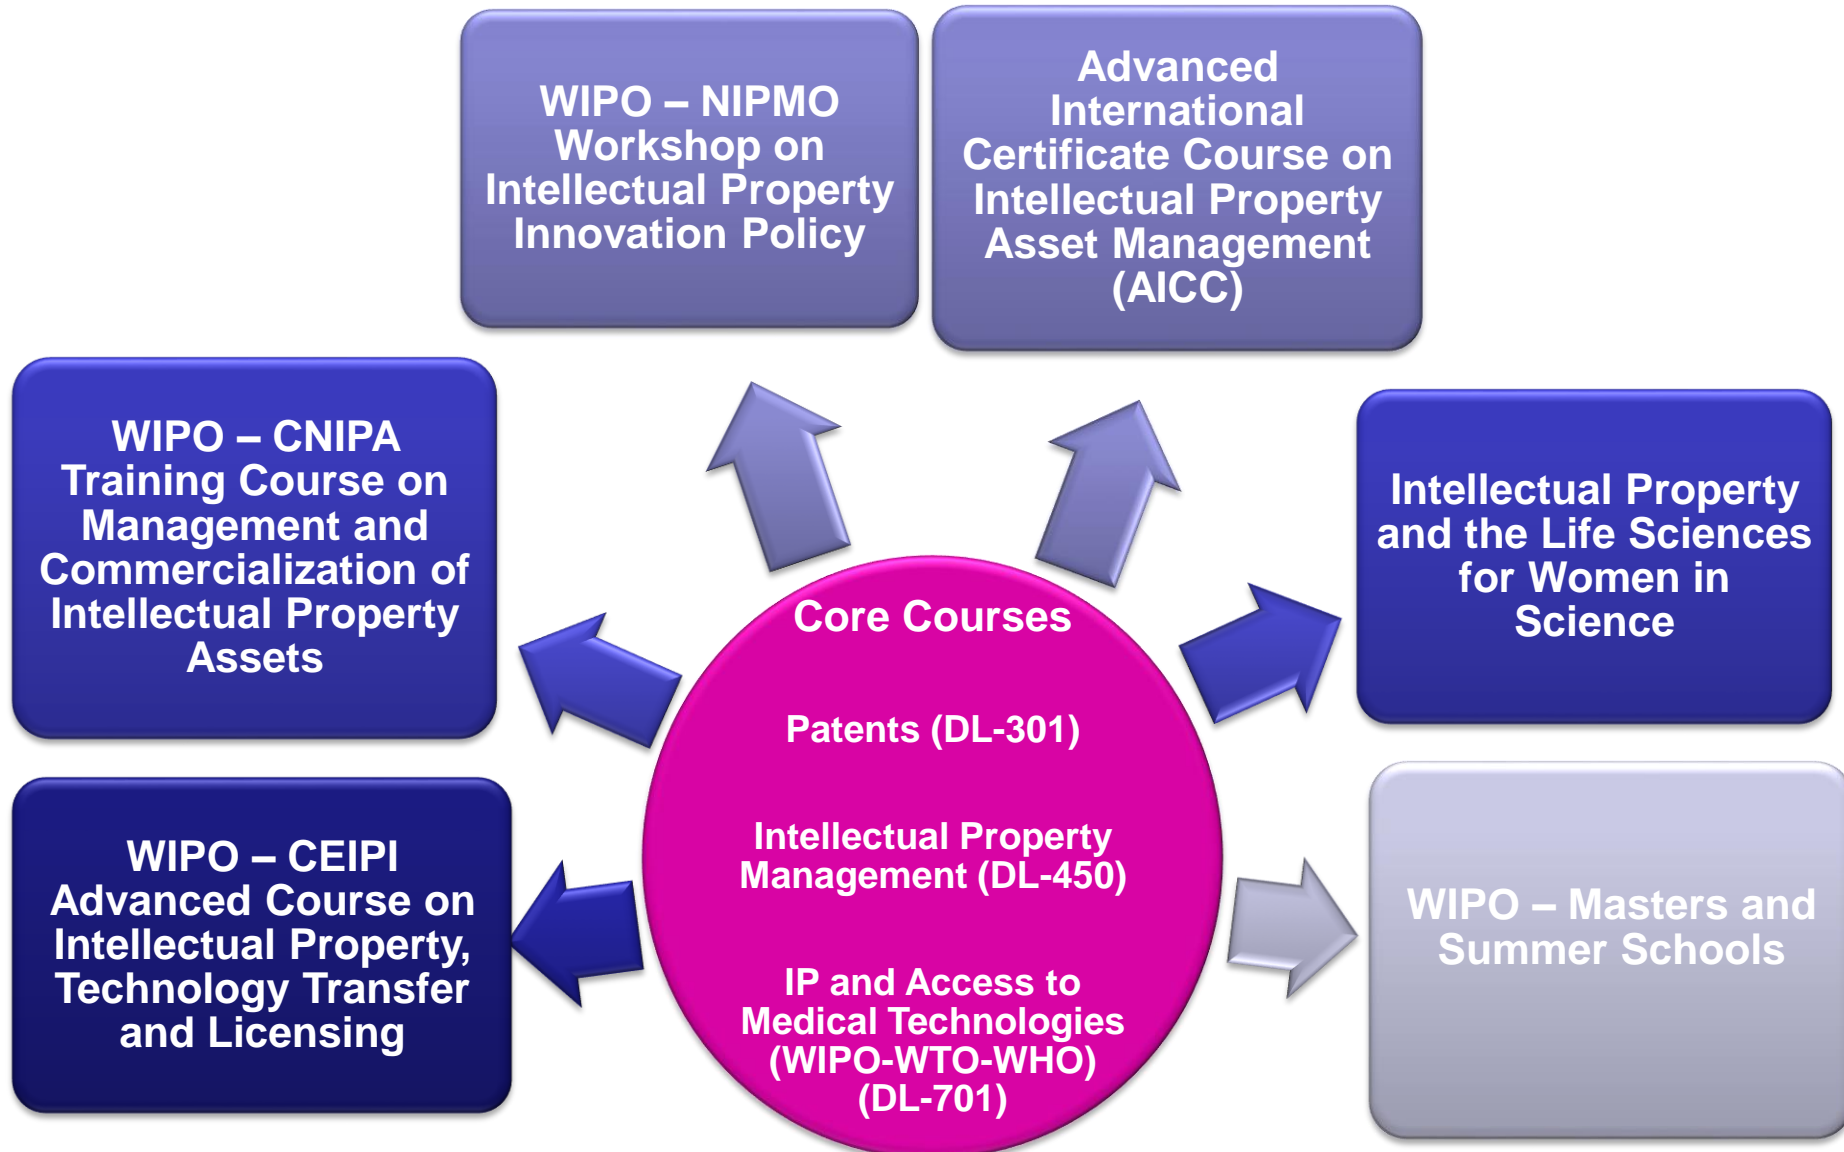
WIPO – NIPMO Workshop on Intellectual Property Innovation Policy

Advanced International Certificate Course on Intellectual Property Asset Management (AICC)

WIPO – CNIPA Training Course on Management and Commercialization of Intellectual Property Assets

Intellectual Property and the Life Sciences for Women in Science

Core Courses

Patents (DL-301)

Intellectual Property Management (DL-450)

IP and Access to Medical Technologies (WIPO-WTO-WHO) (DL-701)

WIPO – CEIPI Advanced Course on Intellectual Property, Technology Transfer and Licensing

WIPO – Masters and Summer Schools